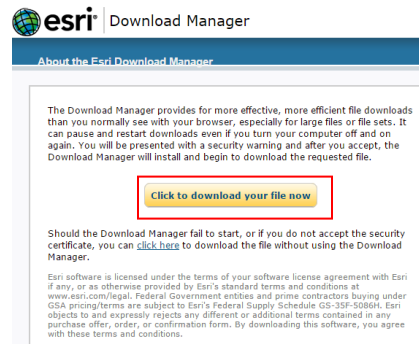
esri® | Download Manager

About the Esri Download Manager

The Download Manager provides for more effective, more efficient file downloads than you normally see with your browser, especially for large files or file sets. It can pause and restart downloads even if you turn your computer off and on again. You will be presented with a security warning and after you accept, the Download Manager will install and begin to download the requested file.

Click to download your file now

Should the Download Manager fail to start, or if you do not accept the security certificate, you can click here to download the file without using the Download Manager.

Esri software is licensed under the terms of your software license agreement with Esri if any, or as otherwise provided by Esri's standard terms and conditions at www.esri.com/legal. Federal Government entities and prime contractors buying under GSA pricing/terms are subject to Esri's Federal Supply Schedule GS-35F-5086H. Esri objects to and expressly rejects any different or additional terms contained in any purchase offer, order, or confirmation form. By downloading this software, you agree with these terms and conditions.